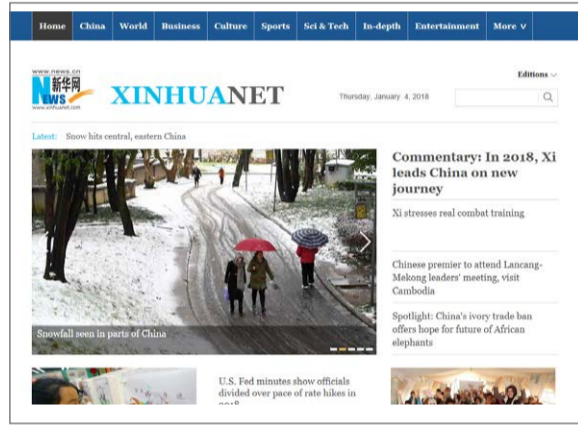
Home China World Business Culture Sports Sci & Tech In-depth Entertainment More ∨

www.news.cn
新华网
News
www.xinhuanet.com

XINHUANET

Editions

Thursday, January 4, 2018

Latest: Snow hits central, eastern China

Snowfall seen in parts of China

Commentary: In 2018, Xi leads China on new journey

Xi stresses real combat training

Chinese premier to attend Lancang-Mekong leaders' meeting, visit Cambodia

Spotlight: China's ivory trade ban offers hope for future of African elephants

U.S. Fed minutes show officials divided over pace of rate hikes in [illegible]